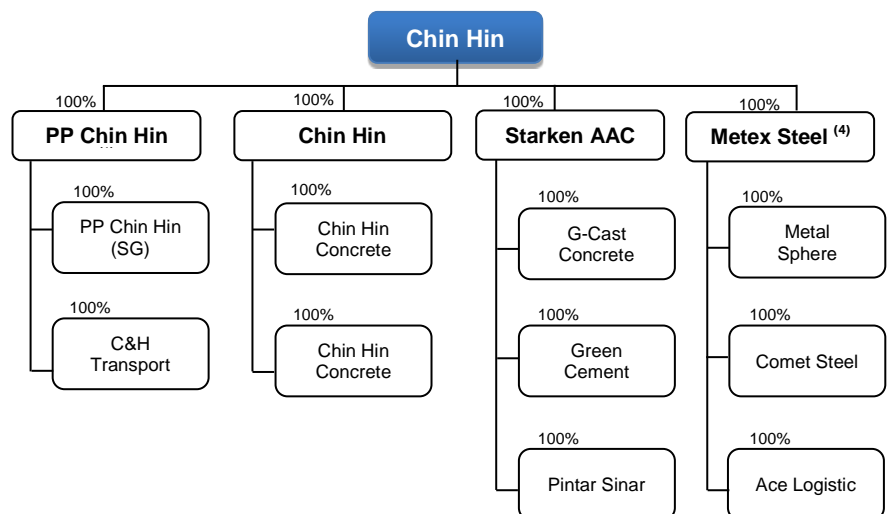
Chin Hin

100%
PP Chin Hin

100%
PP Chin Hin (SG)

100%
C&H Transport

100%
Chin Hin

100%
Chin Hin Concrete

100%
Chin Hin Concrete

100%
Starken AAC

100%
G-Cast Concrete

100%
Green Cement

100%
Pintar Sinar

100%
Metex Steel $^{(4)}$

100%
Metal Sphere

100%
Comet Steel

100%
Ace Logistic